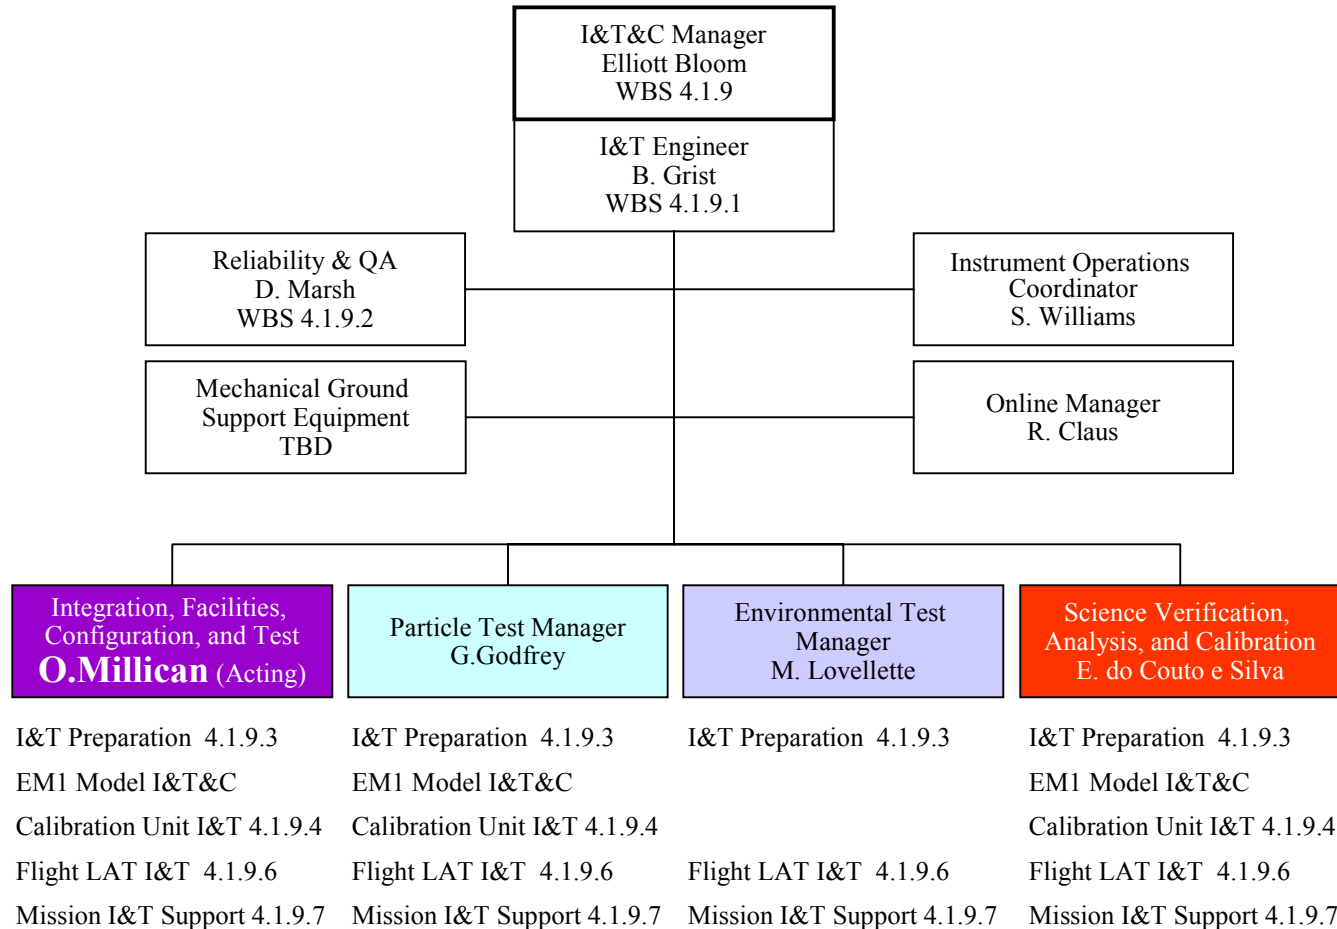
I&T&C Manager
Elliott Bloom
WBS 4.1.9

I&T Engineer
B. Grist
WBS 4.1.9.1

Reliability & QA
D. Marsh
WBS 4.1.9.2

Instrument Operations Coordinator
S. Williams

Mechanical Ground Support Equipment
TBD

Online Manager
R. Claus

Integration, Facilities, Configuration, and Test
O.Millican (Acting)

I&T Preparation 4.1.9.3
EM1 Model I&T&C
Calibration Unit I&T 4.1.9.4
Flight LAT I&T 4.1.9.6
Mission I&T Support 4.1.9.7

Particle Test Manager
G.Godfrey

I&T Preparation 4.1.9.3
EM1 Model I&T&C
Calibration Unit I&T 4.1.9.4
Flight LAT I&T 4.1.9.6
Mission I&T Support 4.1.9.7

Environmental Test Manager
M. Lovellette

I&T Preparation 4.1.9.3
Flight LAT I&T 4.1.9.6
Mission I&T Support 4.1.9.7

Science Verification, Analysis, and Calibration
E. do Couto e Silva

I&T Preparation 4.1.9.3
EM1 Model I&T&C
Calibration Unit I&T 4.1.9.4
Flight LAT I&T 4.1.9.6
Mission I&T Support 4.1.9.7